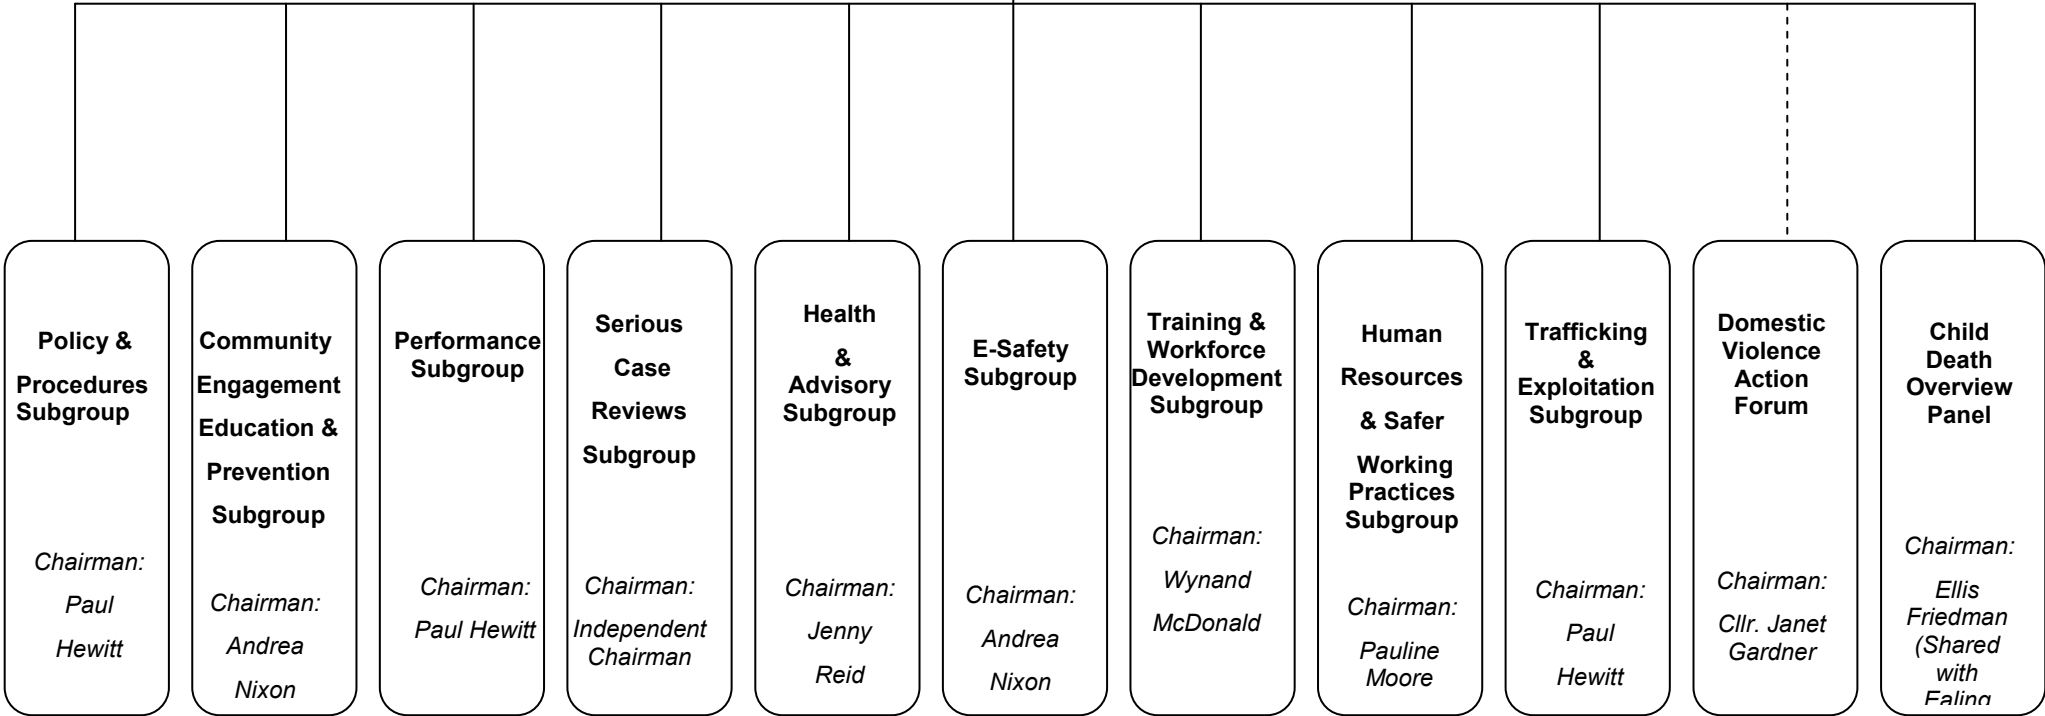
Policy & Procedures Subgroup

Chairman: Paul Hewitt

Community Engagement Education & Prevention Subgroup

Chairman: Andrea Nixon

Performance Subgroup

Chairman: Paul Hewitt

Serious Case Reviews Subgroup

Chairman: Independent Chairman

Health & Advisory Subgroup

Chairman: Jenny Reid

E-Safety Subgroup

Chairman: Andrea Nixon

Training & Workforce Development Subgroup

Chairman: Wynand McDonald

Human Resources & Safer Working Practices Subgroup

Chairman: Pauline Moore

Trafficking & Exploitation Subgroup

Chairman: Paul Hewitt

Domestic Violence Action Forum

Chairman: Cllr. Janet Gardner

Child Death Overview Panel

Chairman: Ellis Friedman (Shared with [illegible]